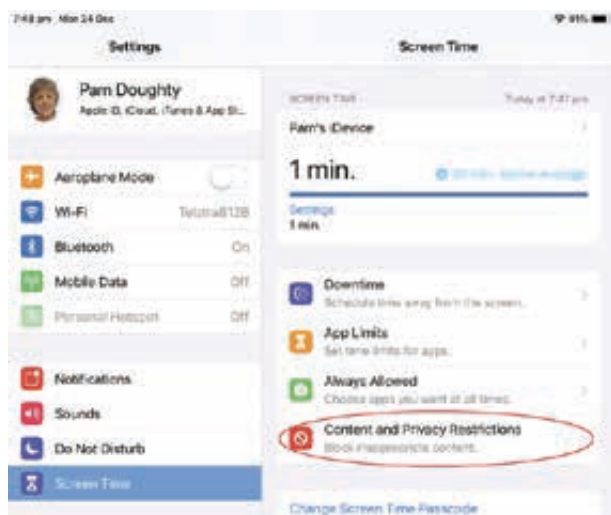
7:48 pm Mon 24 Dec

Settings

Screen Time

Pam Doughty
Apple ID, iCloud, iTunes & App St...

SCREEN TIME
Today at 7:47 pm

Pam's iDevice

1 min.

Settings
1 min.

Aeroplane Mode

Wi-Fi
Telstra8128

Bluetooth
On

Mobile Data
Off

Personal Hotspot
Off

Downtime
Schedule time away from the screen.

App Limits
Set time limits for apps.

Always Allowed
Choose apps you want at all times.

Content and Privacy Restrictions
Block inappropriate content.

Notifications

Sounds

Do Not Disturb

Screen Time

Change Screen Time Passcode